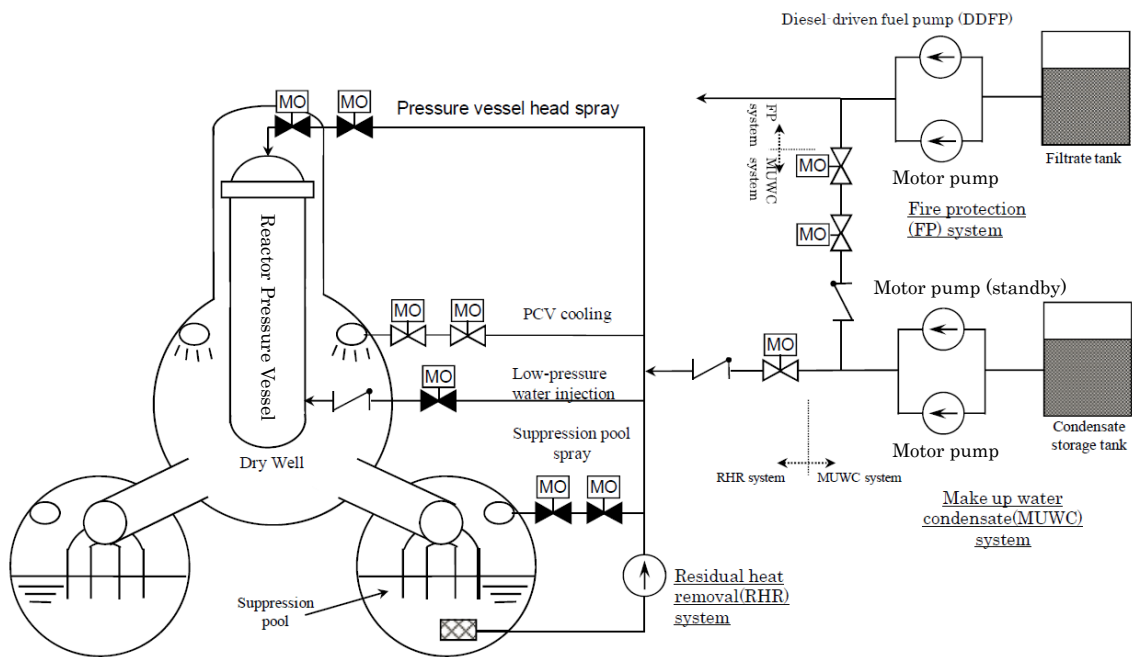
Diesel-driven fuel pump (DDFP)

Filtrate tank

MO

MO

Pressure vessel head spray

FP system

MUWC system

MO

Motor pump

MO

Fire protection (FP) system

Reactor Pressure Vessel

Motor pump (standby)

MO

MO

PCV cooling

MO

MO

Low-pressure water injection

Condensate storage tank

Motor pump

Suppression pool spray

Dry Well

RHR system

MUWC system

MO

MO

Make up water condensate(MUWC) system

Residual heat removal(RHR) system

Suppression pool